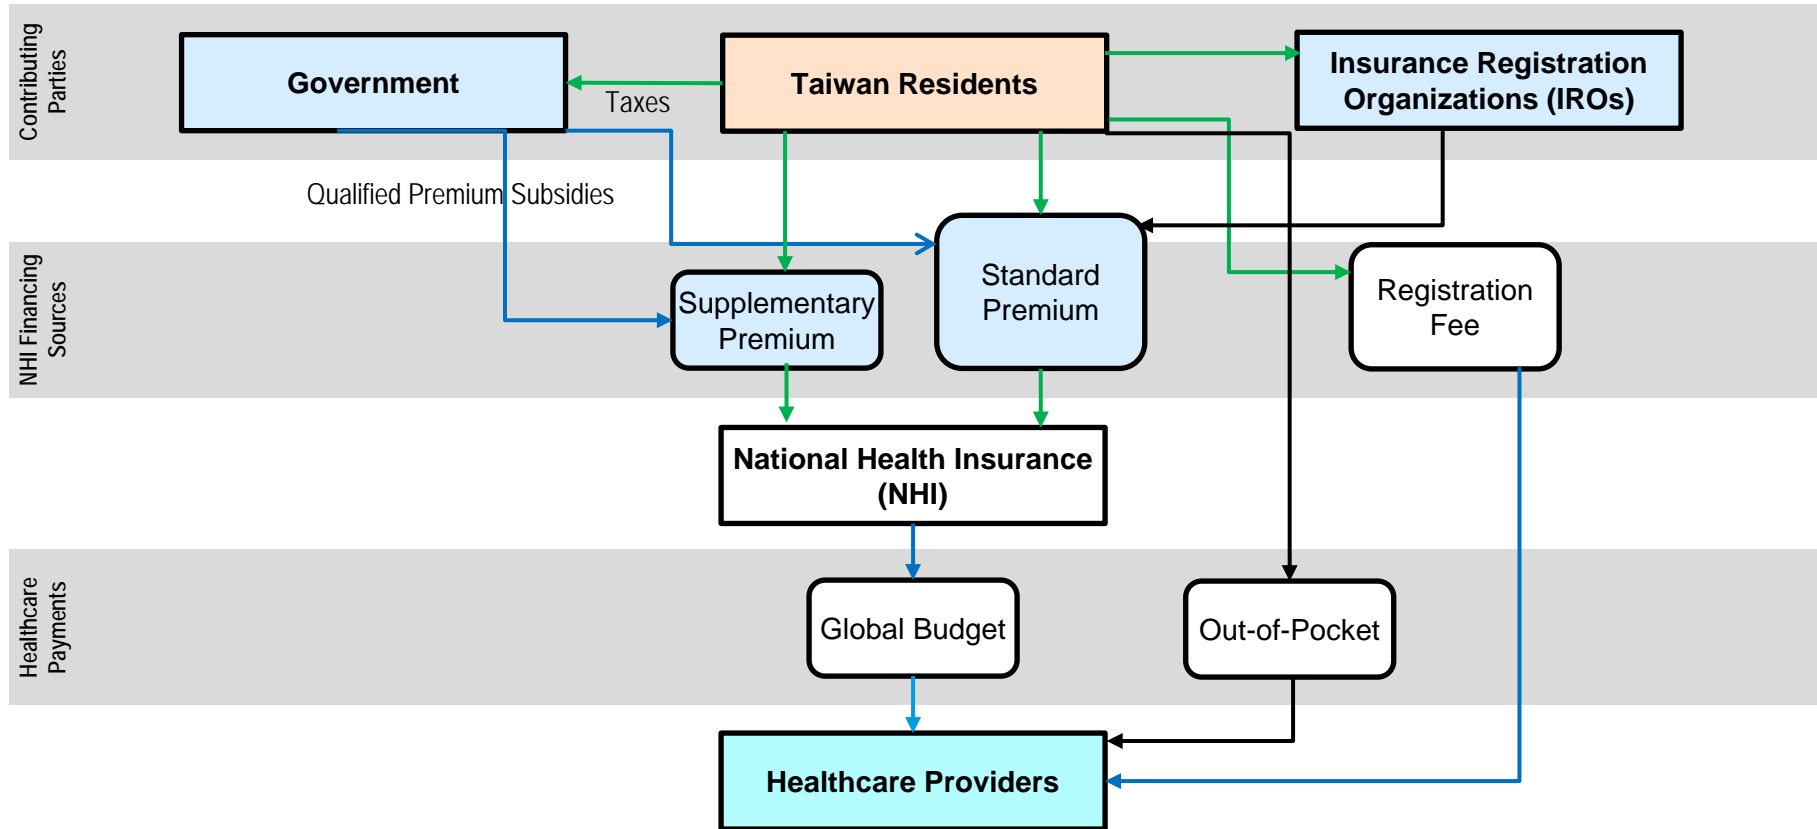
Contributing Parties

Government

Taxes

Taiwan Residents

Insurance Registration Organizations (IROs)

Qualified Premium Subsidies

NHI Financing Sources

Supplementary Premium

Standard Premium

Registration Fee

National Health Insurance (NHI)

Healthcare Payments

Global Budget

Out-of-Pocket

Healthcare Providers